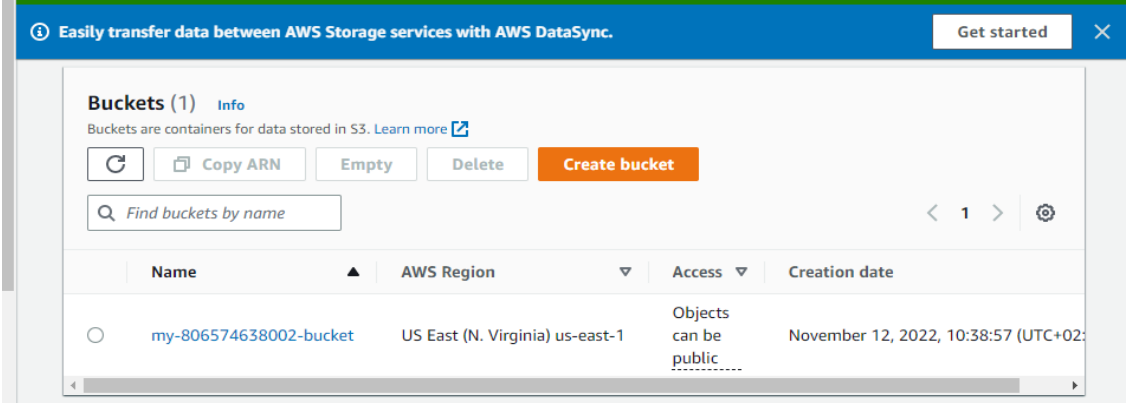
Easily transfer data between AWS Storage services with AWS DataSync.

Get started

Buckets (1) Info

Buckets are containers for data stored in S3. Learn more

Copy ARN Empty Delete Create bucket

Find buckets by name

1

| Name | AWS Region | Access | Creation date |
|---|---|---|---|
| my-806574638002-bucket | US East (N. Virginia) us-east-1 | Objects can be public | November 12, 2022, 10:38:57 (UTC+02: |